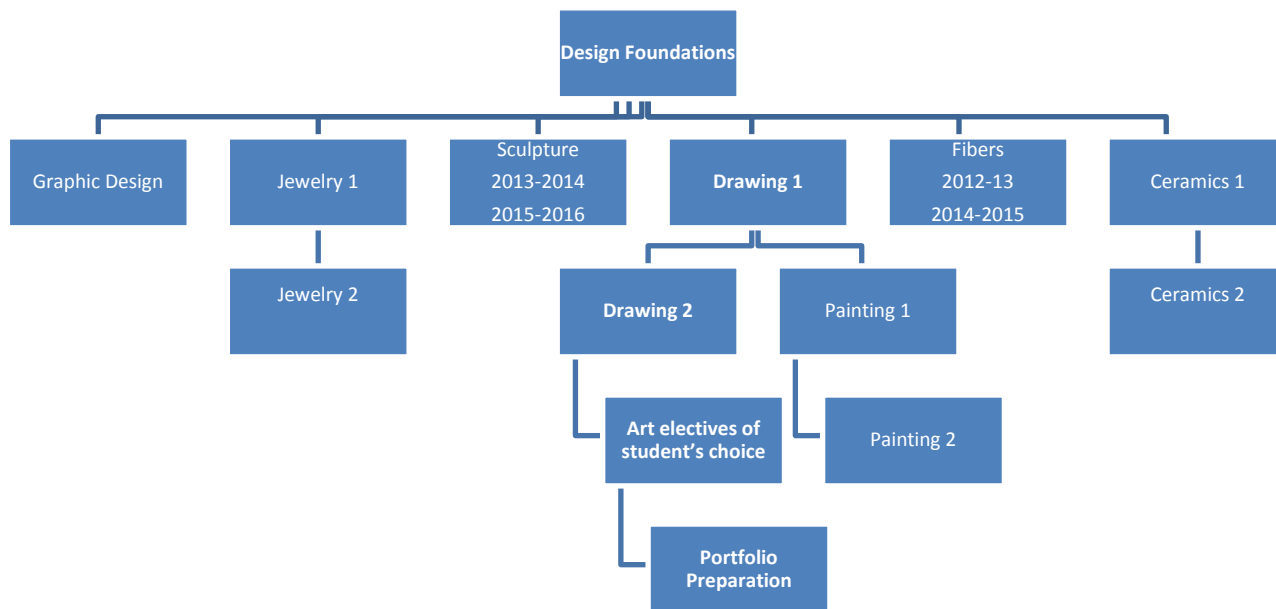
Design Foundations

Graphic Design

Jewelry 1

Jewelry 2

Sculpture
2013-2014
2015-2016

Drawing 1

Drawing 2

Art electives of student's choice

Portfolio Preparation

Painting 1

Painting 2

Fibers
2012-13
2014-2015

Ceramics 1

Ceramics 2